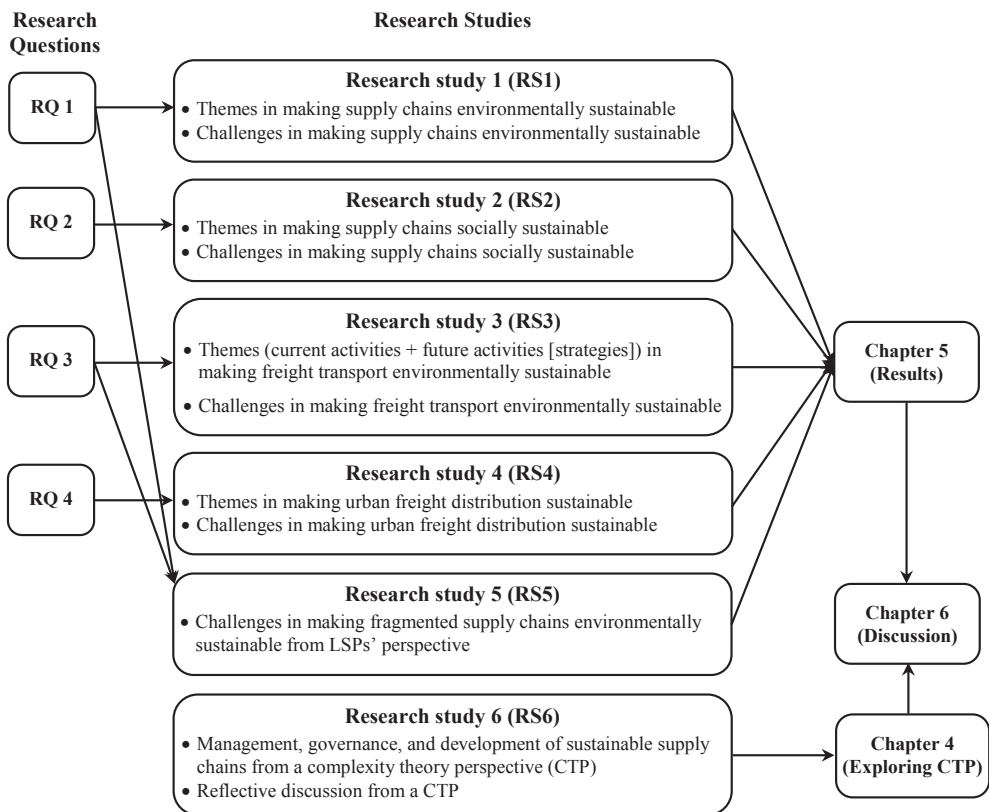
Research Questions

Research Studies

RQ 1

RQ 2

RQ 3

RQ 4

Research study 1 (RS1)
• Themes in making supply chains environmentally sustainable
• Challenges in making supply chains environmentally sustainable

Research study 2 (RS2)
• Themes in making supply chains socially sustainable
• Challenges in making supply chains socially sustainable

Research study 3 (RS3)
• Themes (current activities + future activities [strategies]) in making freight transport environmentally sustainable
• Challenges in making freight transport environmentally sustainable

Research study 4 (RS4)
• Themes in making urban freight distribution sustainable
• Challenges in making urban freight distribution sustainable

Research study 5 (RS5)
• Challenges in making fragmented supply chains environmentally sustainable from LSPs' perspective

Research study 6 (RS6)
• Management, governance, and development of sustainable supply chains from a complexity theory perspective (CTP)
• Reflective discussion from a CTP

Chapter 5 (Results)

Chapter 6 (Discussion)

Chapter 4 (Exploring CTP)